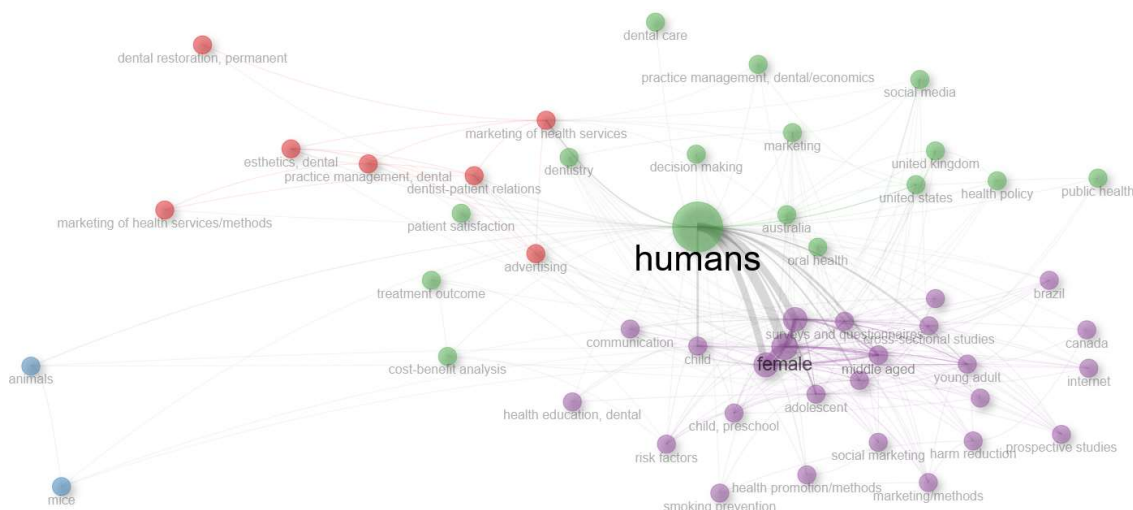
dental care
dental restoration, permanent
practice management, dental/economics
social media
marketing of health services
marketing
esthetics, dental
practice management, dental
dentistry
decision making
united kingdom
dentist-patient relations
health policy
public health
united states
marketing of health services/methods
patient satisfaction
australia
advertising
humans
oral health
treatment outcome
brazil
surveys and questionnaires
cross sectional studies
communication
canada
child
female
middle aged
animals
cost-benefit analysis
young adult
internet
adolescent
health education, dental
child, preschool
prospective studies
risk factors
social marketing
harm reduction
health promotion/methods
mice
marketing/methods
smoking prevention